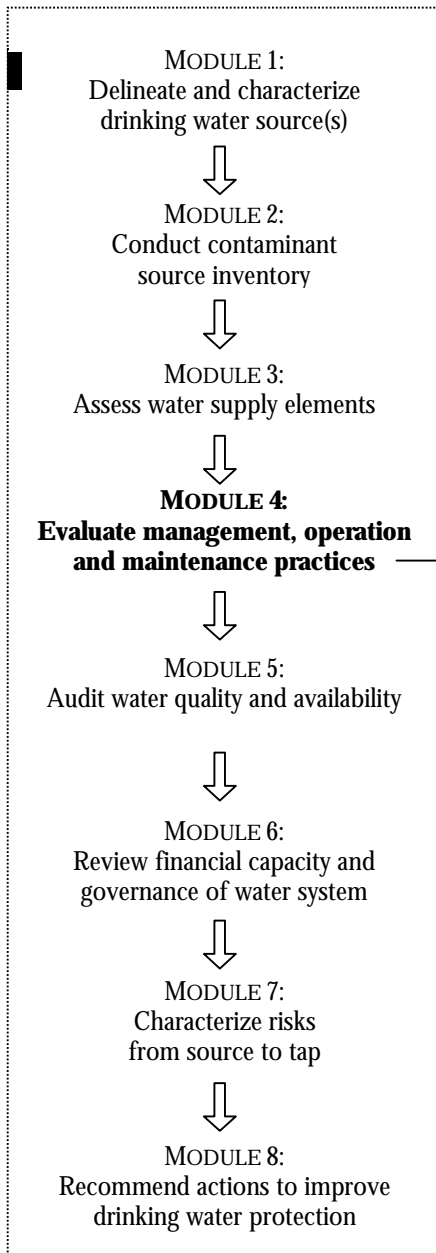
MODULE 1:
Delineate and characterize drinking water source(s)

MODULE 2:
Conduct contaminant source inventory

MODULE 3:
Assess water supply elements

**MODULE 4:**
**Evaluate management, operation and maintenance practices**

MODULE 5:
Audit water quality and availability

MODULE 6:
Review financial capacity and governance of water system

MODULE 7:
Characterize risks from source to tap

MODULE 8:
Recommend actions to improve drinking water protection